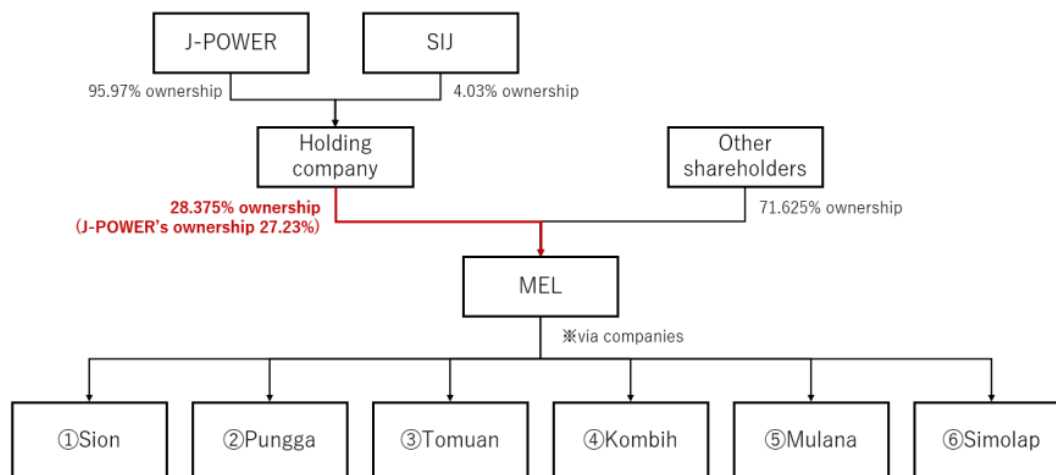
J-POWER

SIJ

95.97% ownership

4.03% ownership

Holding company

Other shareholders

28.375% ownership
（J-POWER's ownership 27.23%）

71.625% ownership

MEL

※via companies

①Sion

②Pungga

③Tomuan

④Kombih

⑤Mulana

⑥Simolap